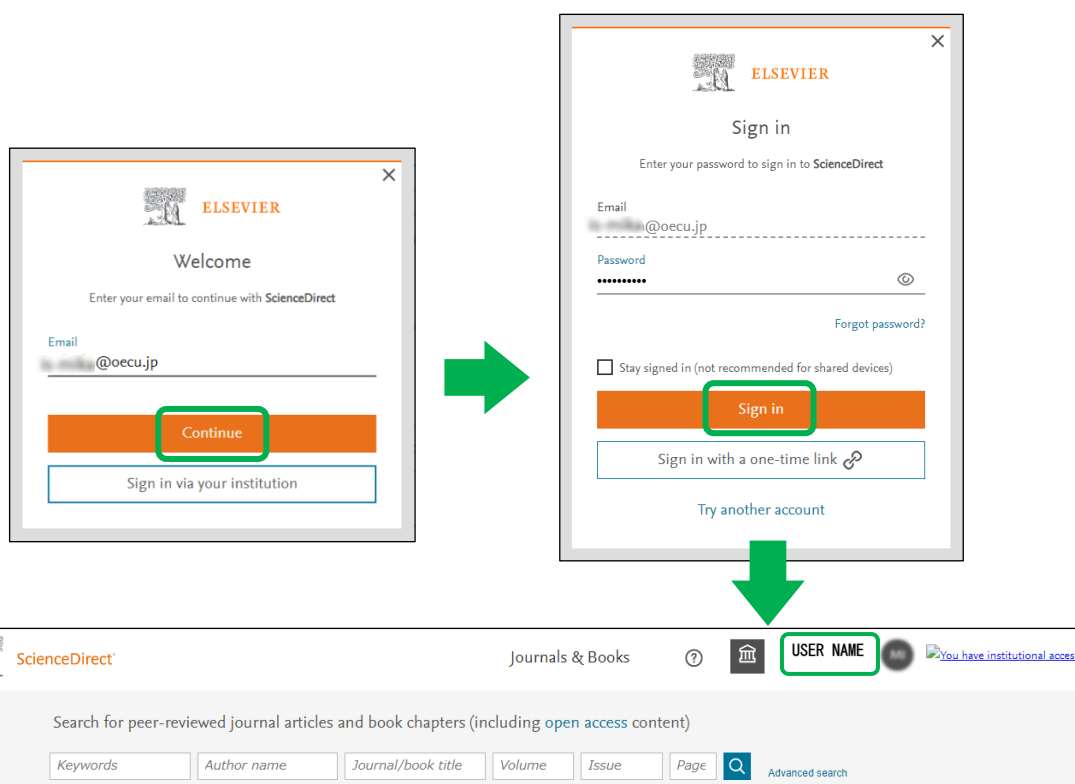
ELSEVIER

Welcome

Enter your email to continue with ScienceDirect

Email
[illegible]@oecu.jp

Continue

Sign in via your institution

ELSEVIER

Sign in

Enter your password to sign in to ScienceDirect

Email
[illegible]@oecu.jp

Password
••••••••••

Forgot password?

Stay signed in (not recommended for shared devices)

Sign in

Sign in with a one-time link

Try another account

ScienceDirect

Journals & Books

USER NAME

You have institutional acces

Search for peer-reviewed journal articles and book chapters (including open access content)

Keywords | Author name | Journal/book title | Volume | Issue | Page

Advanced search